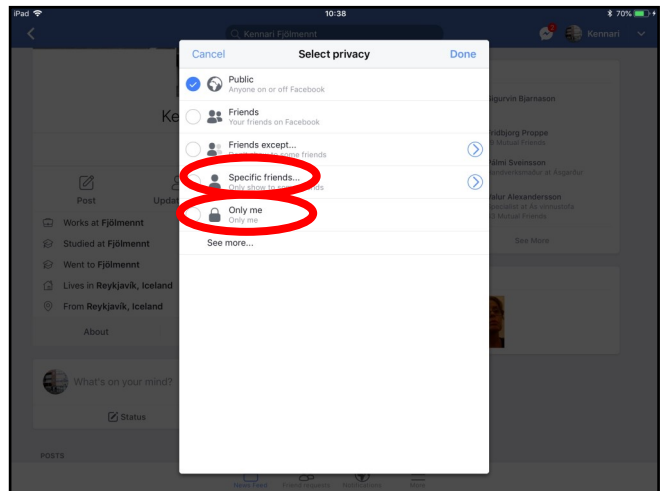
iPad 10:38 70%

Kennari Fjölmennt

Kennari

Ke

Post

Upda

Works at Fjölmennt

Studied at Fjölmennt

Went to Fjölmennt

Lives in Reykjavík, Iceland

From Reykjavík, Iceland

About

What's on your mind?

Status

POSTS

Cancel Select privacy Done

Public
Anyone on or off Facebook

Friends
Your friends on Facebook

Friends except...
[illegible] some friends

Specific friends...
Only show to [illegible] friends

Only me
Only me

See more...

Sigurvin Bjarnason

Fridbjörg Proppe
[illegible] Mutual Friends

Pálmi Sveinsson
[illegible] at Ásgarður

Valur Alexandersson
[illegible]

See More

News Feed Friend Requests Notifications More